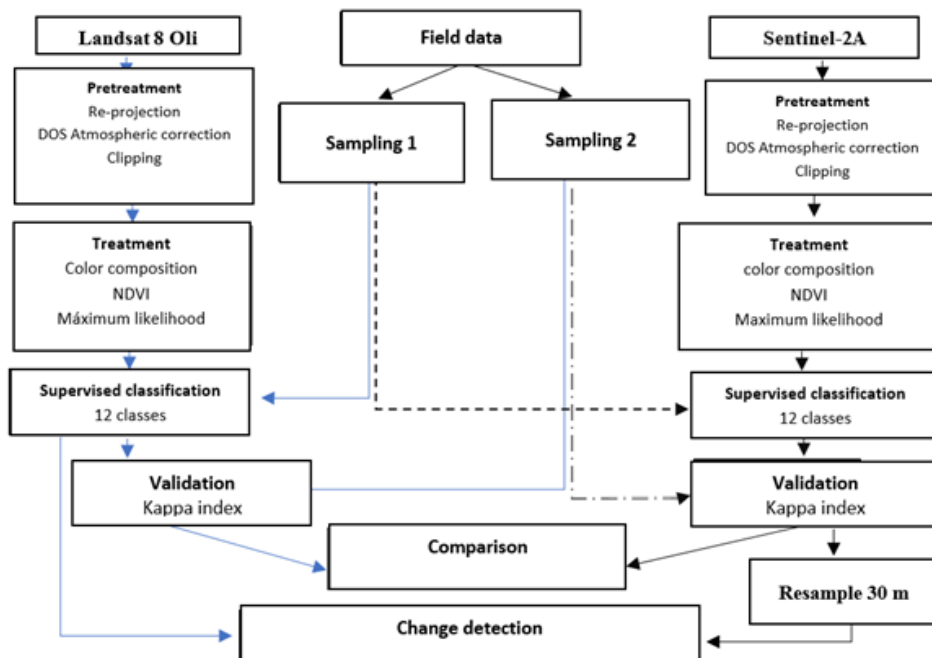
Landsat 8 Oli

Field data

Sentinel-2A

Pretreatment
Re-projection
DOS Atmospheric correction
Clipping

Sampling 1

Sampling 2

Pretreatment
Re-projection
DOS Atmospheric correction
Clipping

Treatment
Color composition
NDVI
Máximum likelihood

Treatment
color composition
NDVI
Maximum likelihood

Supervised classification
12 classes

Supervised classification
12 classes

Validation
Kappa index

Validation
Kappa index

Comparison

Resample 30 m

Change detection